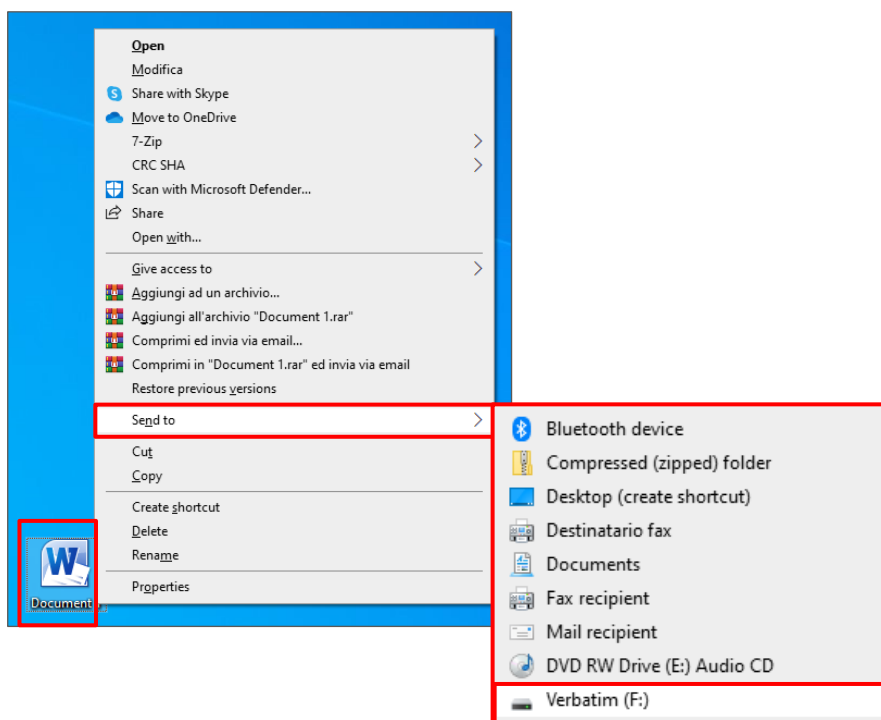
Open
Modifica
Share with Skype
Move to OneDrive
7-Zip
CRC SHA
Scan with Microsoft Defender...
Share
Open with...
Give access to
Aggiungi ad un archivio...
Aggiungi all'archivio "Document 1.rar"
Comprimi ed invia via email...
Comprimi in "Document 1.rar" ed invia via email
Restore previous versions
Send to
Cut
Copy
Create shortcut
Delete
Rename
Properties

Bluetooth device
Compressed (zipped) folder
Desktop (create shortcut)
Destinatario fax
Documents
Fax recipient
Mail recipient
DVD RW Drive (E:) Audio CD
Verbatim (F:)

Document